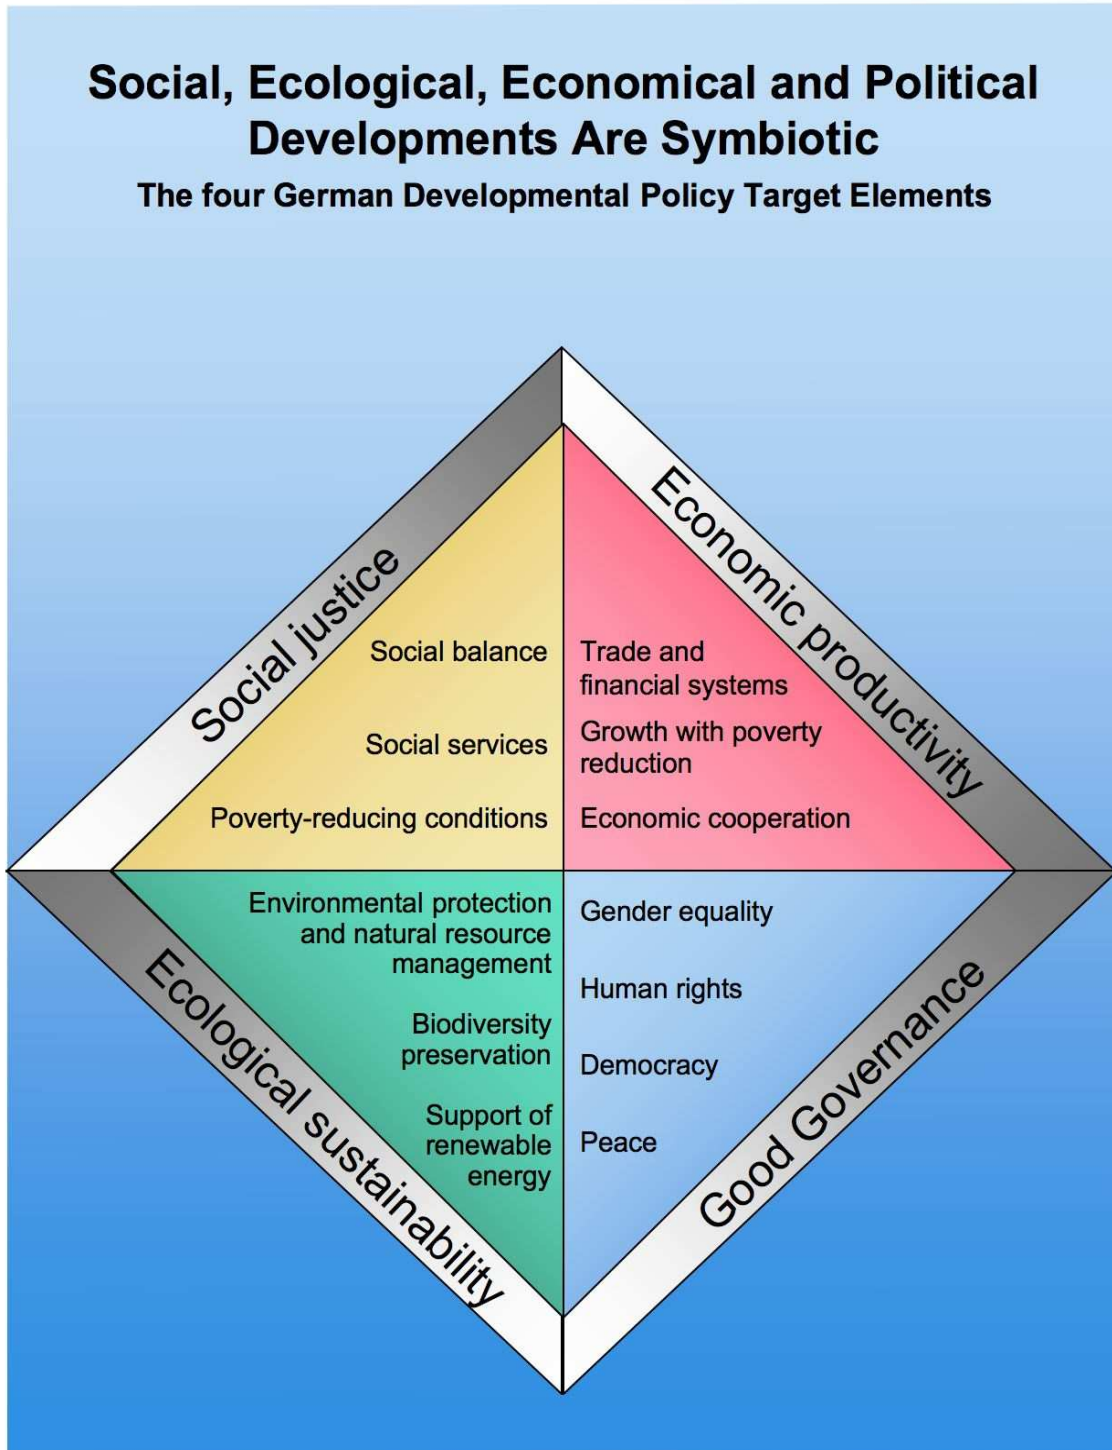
Social, Ecological, Economical and Political Developments Are Symbiotic

The four German Developmental Policy Target Elements

Social justice

Social balance

Social services

Poverty-reducing conditions

Economic productivity

Trade and financial systems

Growth with poverty reduction

Economic cooperation

Ecological sustainability

Environmental protection and natural resource management

Biodiversity preservation

Support of renewable energy

Good Governance

Gender equality

Human rights

Democracy

Peace